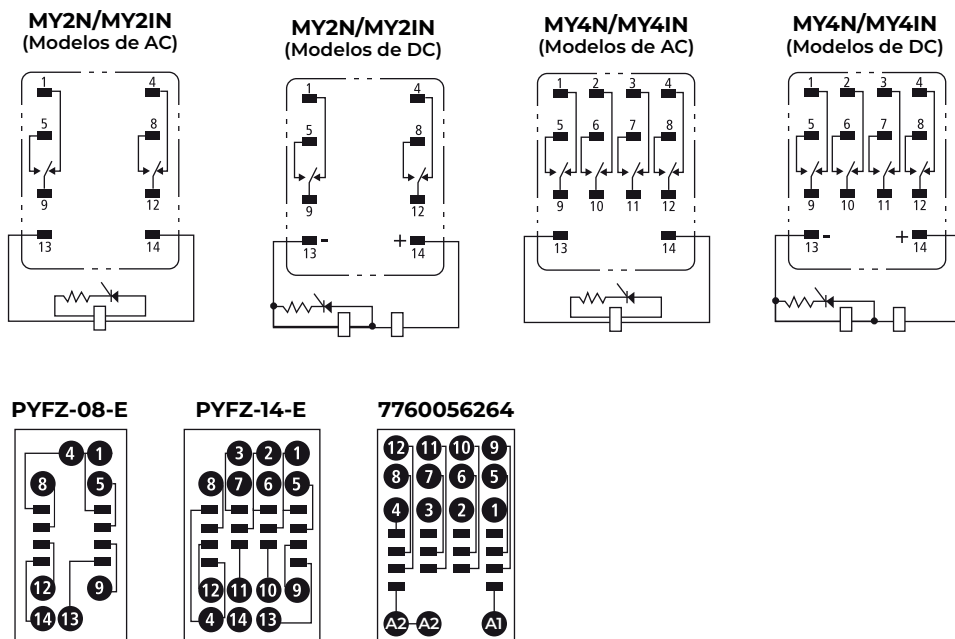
MY2N/MY2IN
(Modelos de AC)

1 4
5 8
9 12
13 14

MY2N/MY2IN
(Modelos de DC)

1 4
5 8
9 12
13 - + 14

MY4N/MY4IN
(Modelos de AC)

1 2 3 4
5 6 7 8
9 10 11 12
13 14

MY4N/MY4IN
(Modelos de DC)

1 2 3 4
5 6 7 8
9 10 11 12
13 - + 14

PYFZ-08-E

4 1
8 5
12 9
14 13

PYFZ-14-E

3 2 1
8 7 6 5
12 11 10 9
4 14 13

7760056264

12 11 10 9
8 7 6 5
4 3 2 1
A2 A2 A1